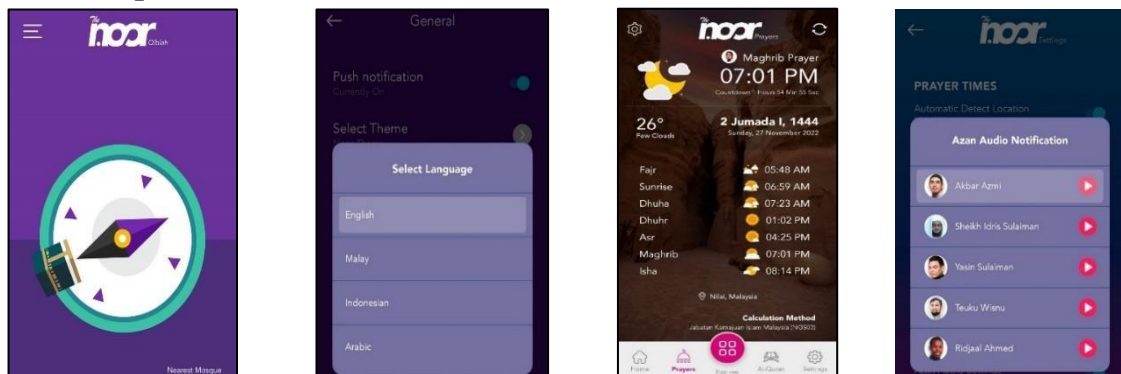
The noor Qiblah

Nearest Mosque

General

Push notification
Currently On

Select Theme

Select Language

English

Malay

Indonesian

Arabic

The noor Prayers

Maghrib Prayer
07:01 PM
Countdown : Hours 54 Min 56 Sec

26°
Few Clouds

2 Jumada I, 1444
Sunday, 27 November 2022

Fajr 05:48 AM
Sunrise 06:59 AM
Dhuha 07:23 AM
Dhuhr 01:02 PM
Asr 04:25 PM
Maghrib 07:01 PM
Isha 08:14 PM

Nilai, Malaysia

Calculation Method
Jabatan Kemajuan Islam Malaysia (MOSQ3)

Home Prayers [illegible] Al-Quran Settings

The noor Settings

PRAYER TIMES

Automatic Detect Location

Azan Audio Notification

Akbar Azmi

Sheikh Idris Sulaiman

Yasin Sulaiman

Teuku Wisnu

Ridjaal Ahmed